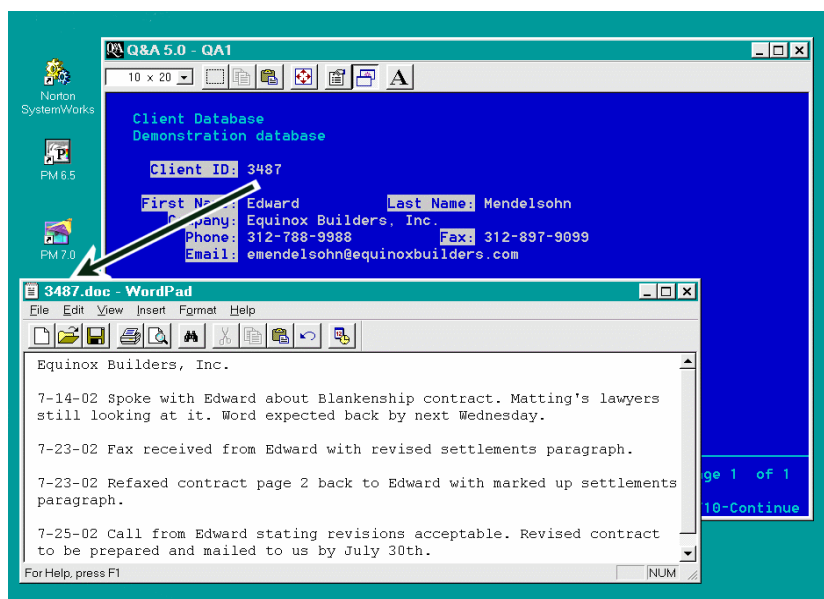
Norton SystemWorks

PM 6.5

PM 7.0

Q&A 5.0 - QA1

10 x 20

Client Database
Demonstration database

Client ID: 3487

First Na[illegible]: Edward Last Name: Mendelsohn
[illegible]pany: Equinox Builders, Inc.
Phone: 312-788-9988 Fax: 312-897-9099
Email: emendelsohn@equinoxbuilders.com

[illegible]ge 1 of 1
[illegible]10-Continue

3487.doc - WordPad

File Edit View Insert Format Help

Equinox Builders, Inc.

7-14-02 Spoke with Edward about Blankenship contract. Matting's lawyers still looking at it. Word expected back by next Wednesday.

7-23-02 Fax received from Edward with revised settlements paragraph.

7-23-02 Refaxed contract page 2 back to Edward with marked up settlements paragraph.

7-25-02 Call from Edward stating revisions acceptable. Revised contract to be prepared and mailed to us by July 30th.

For Help, press F1

NUM